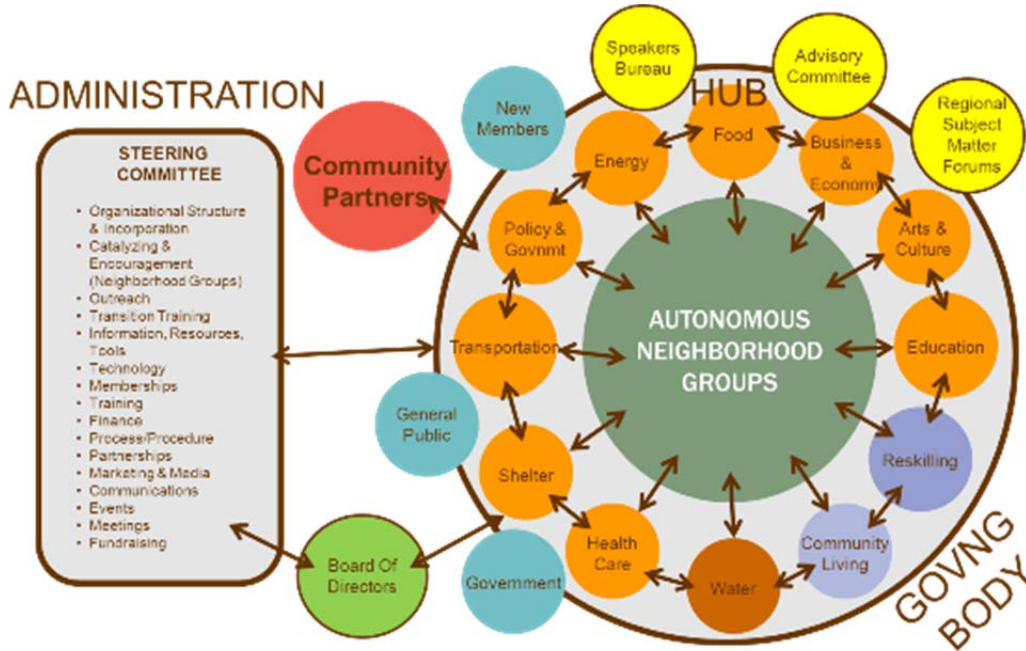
ADMINISTRATION

STEERING COMMITTEE

- Organizational Structure & Incorporation
- Catalyzing & Encouragement (Neighborhood Groups)
- Outreach
- Transition Training
- Information, Resources, Tools
- Technology
- Memberships
- Training
- Finance
- Process/Procedure
- Partnerships
- Marketing & Media
- Communications
- Events
- Meetings
- Fundraising

Community Partners

New Members

Speakers Bureau

HUB

Advisory Committee

Regional Subject Matter Forums

Energy

Food

Business & Econom

Policy & Govnmt

Arts & Culture

AUTONOMOUS NEIGHBORHOOD GROUPS

Transportation

Education

General Public

Reskilling

Shelter

Health Care

Water

Community Living

Board Of Directors

Government

GOVNG BODY